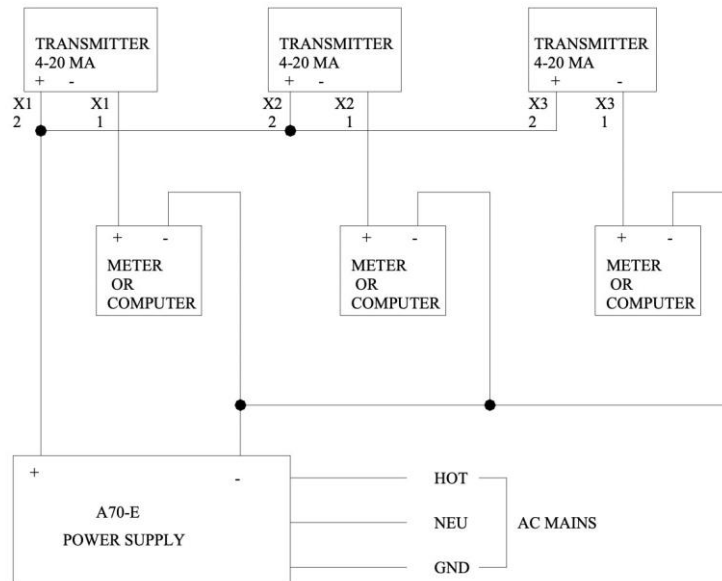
TRANSMITTER
4-20 MA
+ -

TRANSMITTER
4-20 MA
+ -

TRANSMITTER
4-20 MA
+ -

X1
2

X1
1

X2
2

X2
1

X3
2

X3
1

+ -
METER
OR
COMPUTER

+ -
METER
OR
COMPUTER

+ -
METER
OR
COMPUTER

+

-

A70-E
POWER SUPPLY

HOT
NEU
GND

AC MAINS